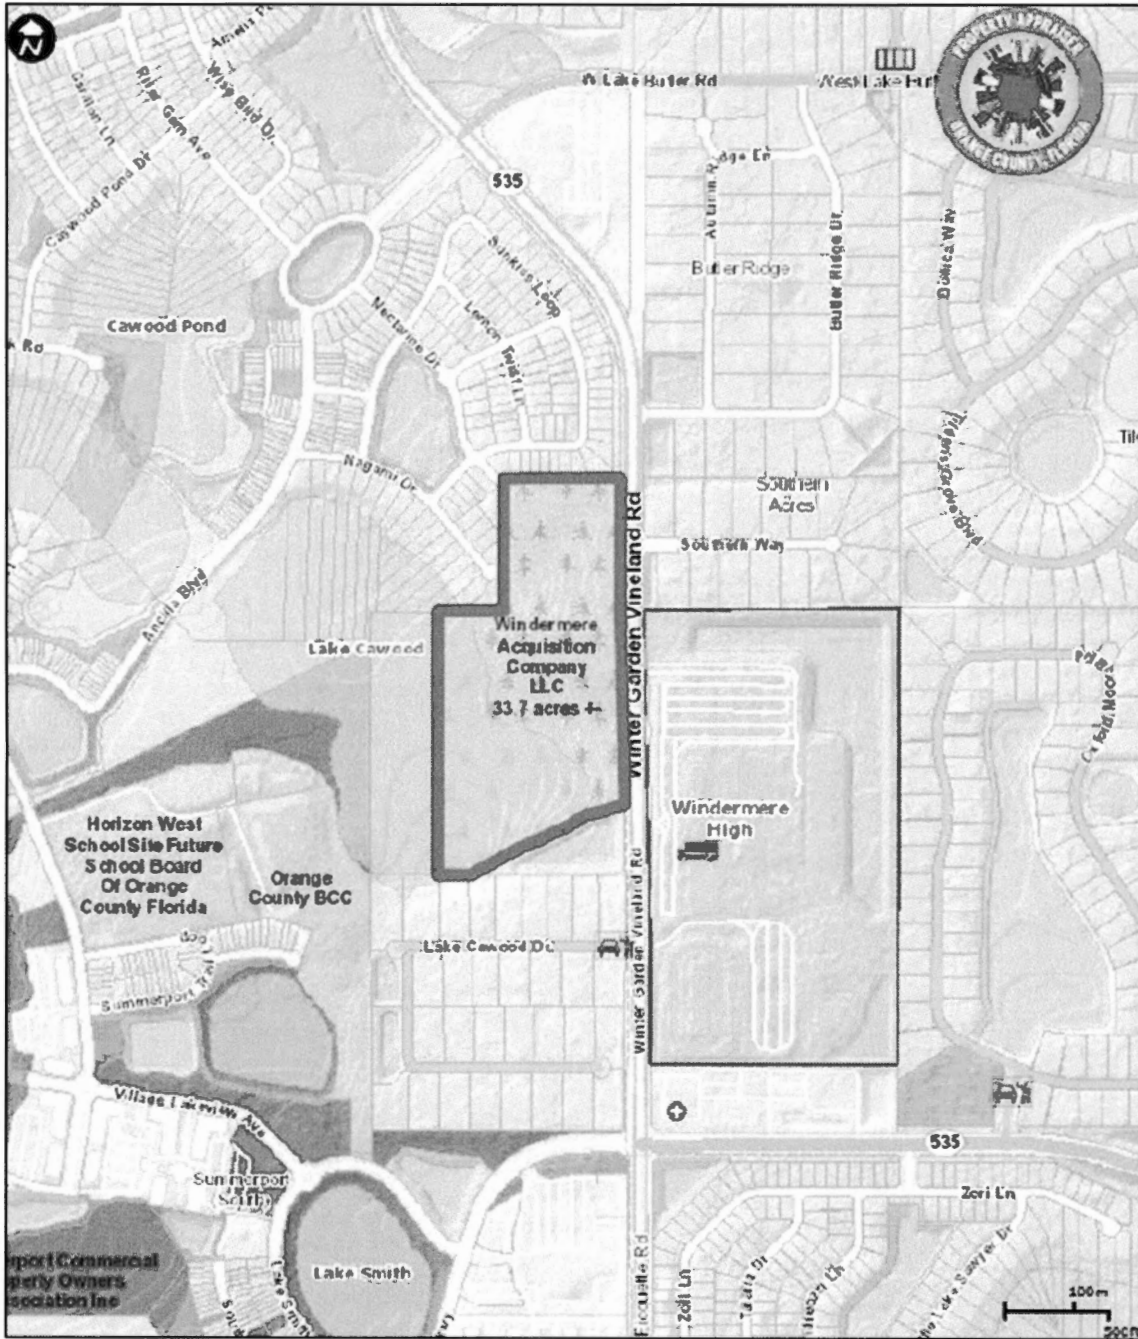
N

PROPERTY APPRAISER ORANGE COUNTY, FLORIDA

Amelia Pl
Wise Blvd Dr
River Glen Ave
Caroline Ln
Cawood Pond Dr
W Lake Butler Rd
West Lake Butler
535
Ridge Ln
Autumn Ridge
Butler Ridge
Butler Ridge Dr
Dolnica Way
Sunrise Loop
Lemon Twist Ln
Nectarine Dr
Cawood Pond
Rd
Nagami Dr
Southern Acres
Southern Way
Tile
Ancala Blvd
Lake Cawood
Windermere Acquisition Company LLC 33.7 acres +-
Winter Garden Vineland Rd
Windermere High
Oxford Moor
Horizon West School Site Future School Board Of Orange County Florida
Orange County BCC
Lake Cawood Dr
Winter Garden Vineland Rd
Summerport Trail
Village Lakeview Ave
535
Zori Ln
Summerport South
Lake Smith
Summerport Commercial Property Owners Association Inc
Ficquette Rd
Zoli Ln
Lake Sawyer Dr
100m
300ft